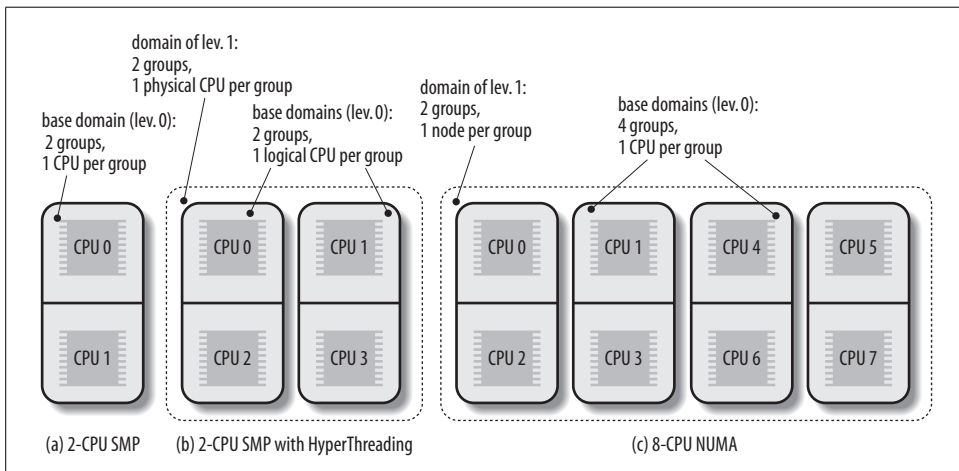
domain of lev. 1:
2 groups,
1 physical CPU per group

base domain (lev. 0):
2 groups,
1 CPU per group

base domains (lev. 0):
2 groups,
1 logical CPU per group

domain of lev. 1:
2 groups,
1 node per group

base domains (lev. 0):
4 groups,
1 CPU per group

CPU 0

CPU 1

CPU 0

CPU 1

CPU 2

CPU 3

CPU 0

CPU 1

CPU 4

CPU 5

CPU 2

CPU 3

CPU 6

CPU 7

(a) 2-CPU SMP

(b) 2-CPU SMP with HyperThreading

(c) 8-CPU NUMA